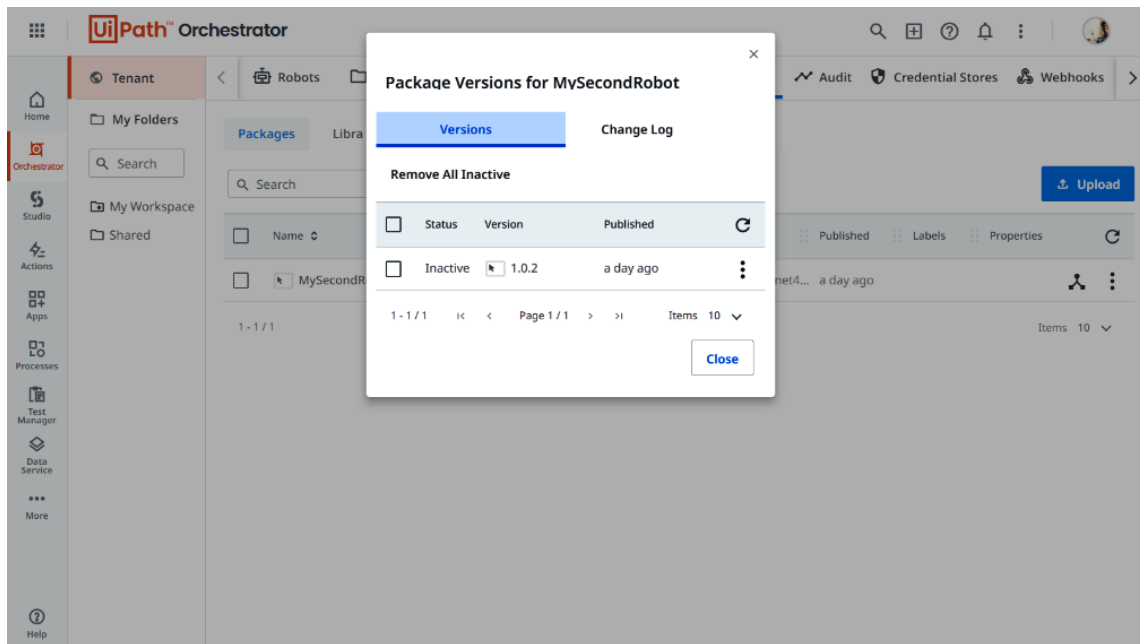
UiPath™ Orchestrator

Home
Orchestrator
Studio
Actions
Apps
Processes
Test Manager
Data Service
More
Help

Tenant
My Folders
Search
My Workspace
Shared

Robots
Audit
Credential Stores
Webhooks

Packages
Libra

Search

Upload

Name
Published
Labels
Properties

MySecondR
net4... a day ago

1 - 1 / 1
Items 10

Package Versions for MySecondRobot

Versions
Change Log

Remove All Inactive

| | Status | Version | Published |
|---|---|---|---|
| | Inactive | 1.0.2 | a day ago |

1 - 1 / 1
Page 1 / 1
Items 10

Close